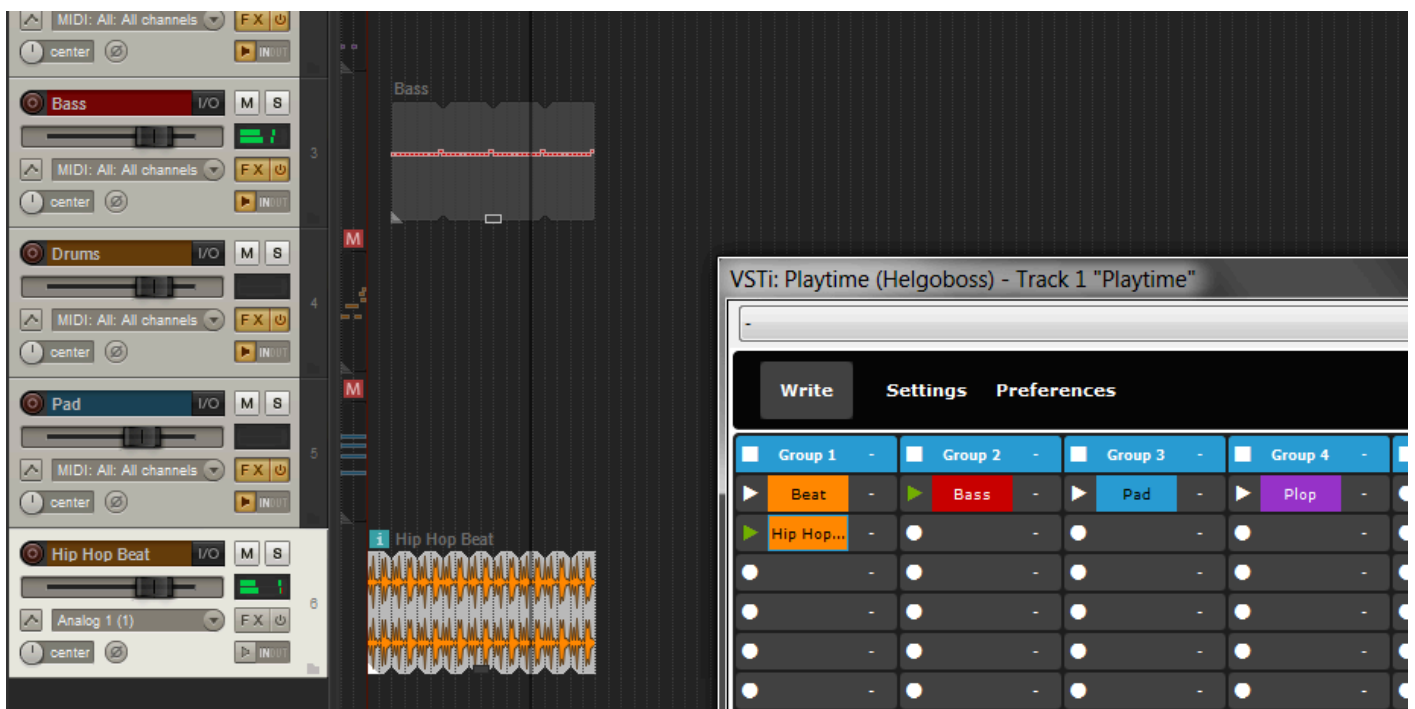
MIDI: All: All channels FX
center IN OUT

Bass I/O M S
3
MIDI: All: All channels FX
center IN OUT

Drums I/O M S
4
MIDI: All: All channels FX
center IN OUT

Pad I/O M S
5
MIDI: All: All channels FX
center IN OUT

Hip Hop Beat I/O M S
6
Analog 1 (1) FX
center IN OUT

Bass

M

M

Hip Hop Beat

VSTi: Playtime (Helgoboss) - Track 1 "Playtime"

-

Write Settings Preferences

| Group 1 | - | Group 2 | - | Group 3 | - | Group 4 | - |
|---|---|---|---|---|---|---|---|
| Beat | - | Bass | - | Pad | - | Plop | - |
| Hip Hop... | - | | - | | - | | - |
| | - | | - | | - | | - |
| | - | | - | | - | | - |
| | - | | - | | - | | - |
| | - | | - | | - | | - |